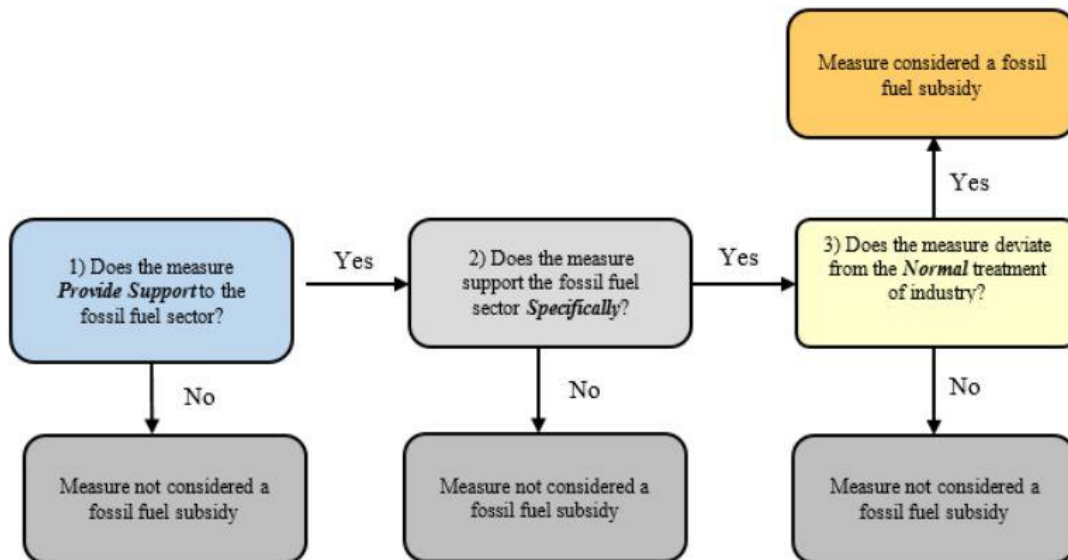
Measure considered a fossil fuel subsidy

Yes

1) Does the measure *Provide Support* to the fossil fuel sector?

Yes

2) Does the measure support the fossil fuel sector *Specifically*?

Yes

3) Does the measure deviate from the *Normal* treatment of industry?

No

No

No

Measure not considered a fossil fuel subsidy

Measure not considered a fossil fuel subsidy

Measure not considered a fossil fuel subsidy